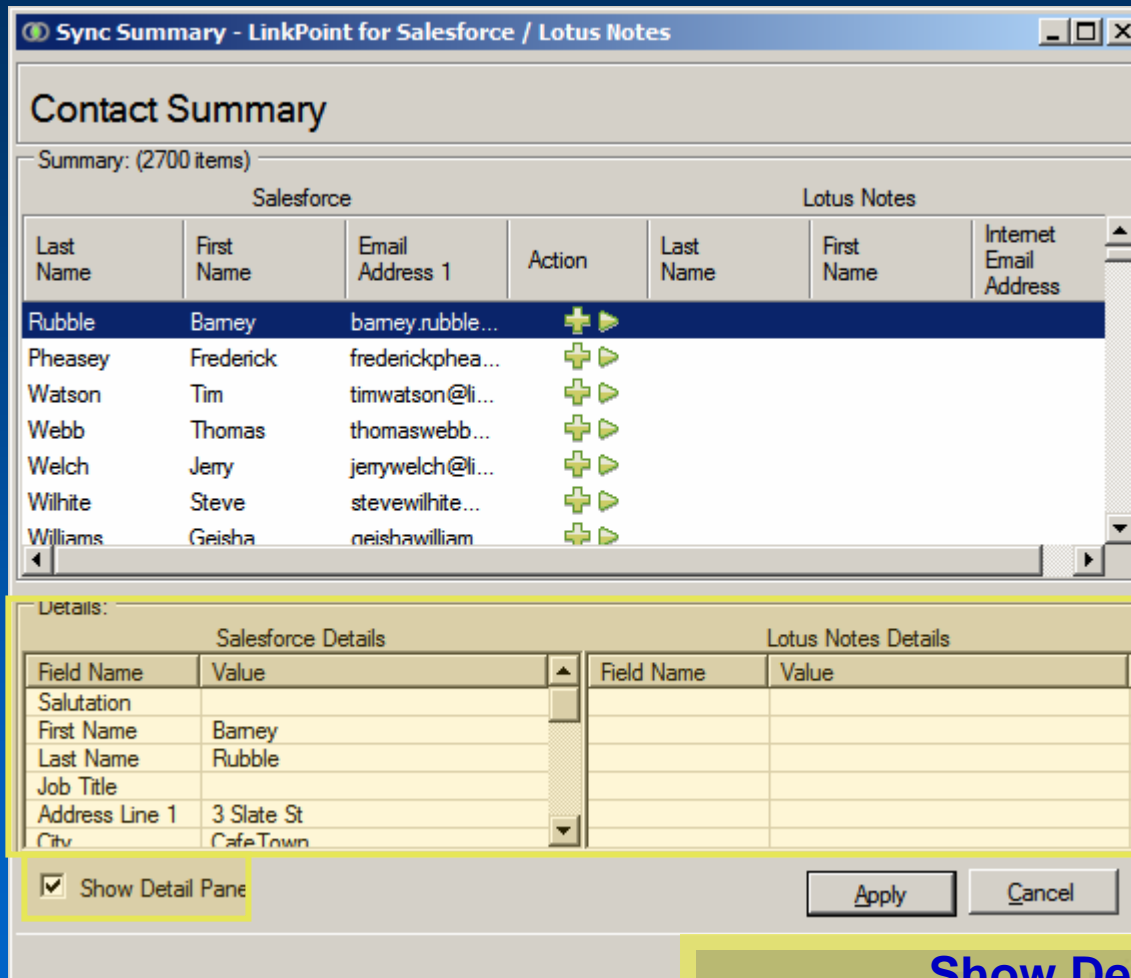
Sync Summary - LinkPoint for Salesforce / Lotus Notes

Contact Summary

Summary: (2700 items)

| Salesforce | | | | Lotus Notes | | |
|---|---|---|---|---|---|---|
| Last Name | First Name | Email Address 1 | Action | Last Name | First Name | Internet Email Address |
| Rubble | Barney | barney.rubble... | | | | |
| Pheasey | Frederick | frederickphea... | | | | |
| Watson | Tim | timwatson@li... | | | | |
| Webb | Thomas | thomaswebb... | | | | |
| Welch | Jerry | jerrywelch@li... | | | | |
| Wilhite | Steve | stevewilhite... | | | | |
| Williams | Geisha | geishawilliam... | | | | |

Details:

Salesforce Details

| Field Name | Value |
|---|---|
| Salutation | |
| First Name | Barney |
| Last Name | Rubble |
| Job Title | |
| Address Line 1 | 3 Slate St |
| City | CafeTown |

Lotus Notes Details

| Field Name | Value |
|---|---|

Show Detail Pane

Apply

Cancel

Show De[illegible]